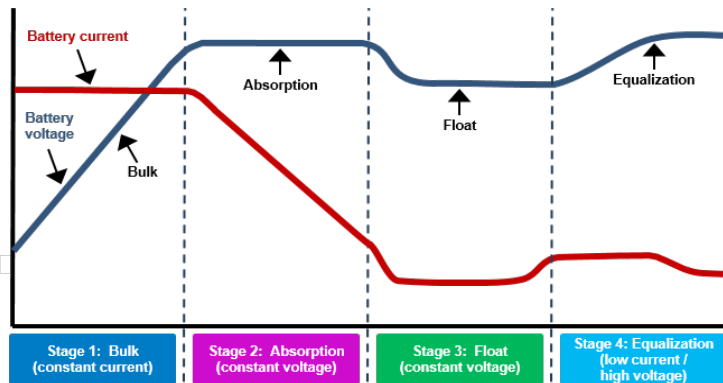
Battery current

Battery voltage

Bulk

Absorption

Float

Equalization

Stage 1: Bulk (constant current)

Stage 2: Absorption (constant voltage)

Stage 3: Float (constant voltage)

Stage 4: Equalization (low current / high voltage)